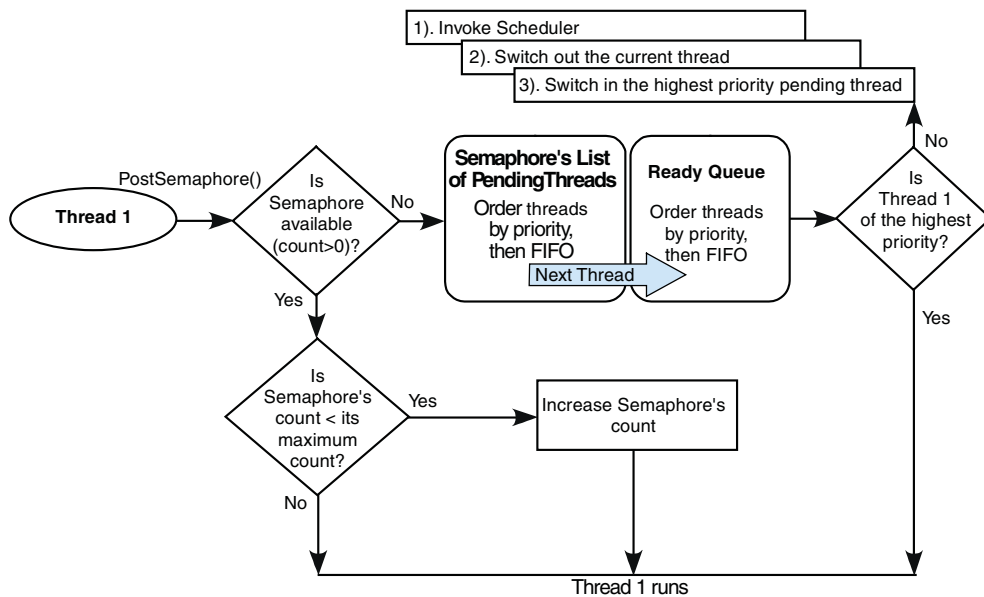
1). Invoke Scheduler
2). Switch out the current thread
3). Switch in the highest priority pending thread

PostSemaphore()

Thread 1

Is Semaphore available (count>0)?

No

Semaphore's List of PendingThreads
Order threads by priority, then FIFO

Next Thread

Ready Queue
Order threads by priority, then FIFO

No

Is Thread 1 of the highest priority?

Yes

Yes

Is Semaphore's count < its maximum count?

Yes

Increase Semaphore's count

No

Thread 1 runs